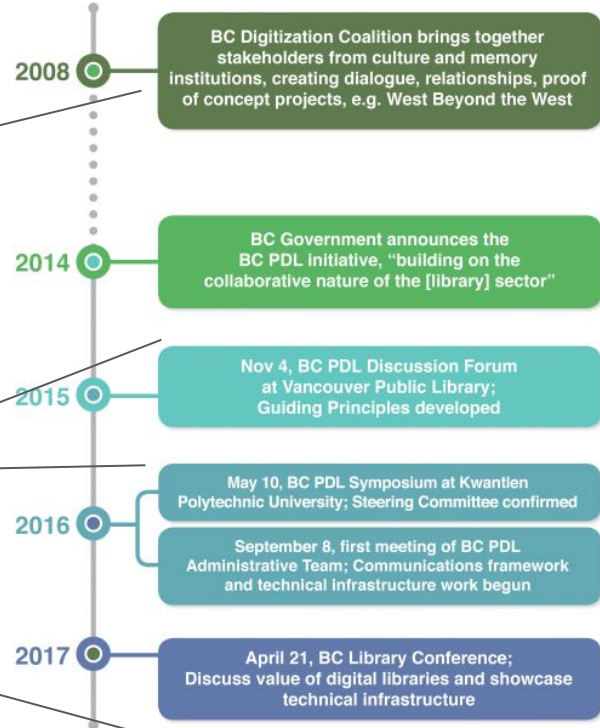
2008

BC Digitization Coalition brings together stakeholders from culture and memory institutions, creating dialogue, relationships, proof of concept projects, e.g. West Beyond the West

2014

BC Government announces the BC PDL initiative, "building on the collaborative nature of the [library] sector"

2015

Nov 4, BC PDL Discussion Forum at Vancouver Public Library; Guiding Principles developed

2016

May 10, BC PDL Symposium at Kwantlen Polytechnic University; Steering Committee confirmed

September 8, first meeting of BC PDL Administrative Team; Communications framework and technical infrastructure work begun

2017

April 21, BC Library Conference; Discuss value of digital libraries and showcase technical infrastructure